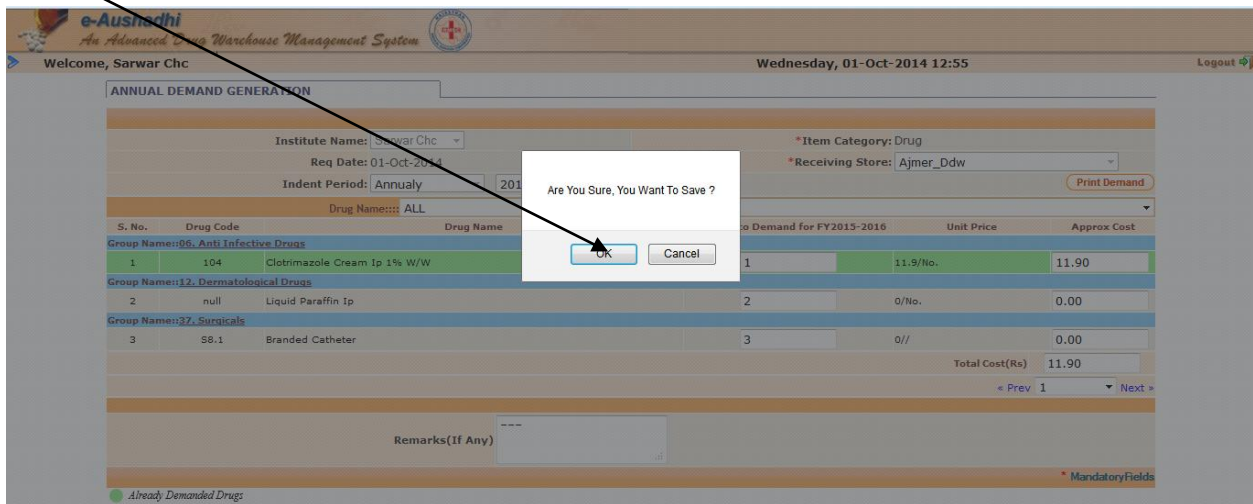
e-Aushadhi
An Advanced Drug Warehouse Management System

Welcome, Sarwar Chc
Wednesday, 01-Oct-2014 12:55
Logout

ANNUAL DEMAND GENERATION

Institute Name: Sarwar Chc
*Item Category: Drug
Req Date: 01-Oct-2014
*Receiving Store: Ajmer_Ddw
Indent Period: Annualy 201
Print Demand
Drug Name:::: ALL

Are You Sure, You Want To Save ?
OK Cancel

| S. No. | Drug Code | Drug Name | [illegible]o Demand for FY2015-2016 | Unit Price | Approx Cost |
|---|---|---|---|---|---|
| Group Name::06. Anti Infective Drugs | | | | | |
| 1 | 104 | Clotrimazole Cream Ip 1% W/W | 1 | 11.9/No. | 11.90 |
| Group Name::12. Dermatological Drugs | | | | | |
| 2 | null | Liquid Paraffin Ip | 2 | 0/No. | 0.00 |
| Group Name::37. Surgicals | | | | | |
| 3 | S8.1 | Branded Catheter | 3 | 0// | 0.00 |

Total Cost(Rs) 11.90
« Prev 1 Next »

Remarks(If Any) ---

* MandatoryFields
Already Demanded Drugs